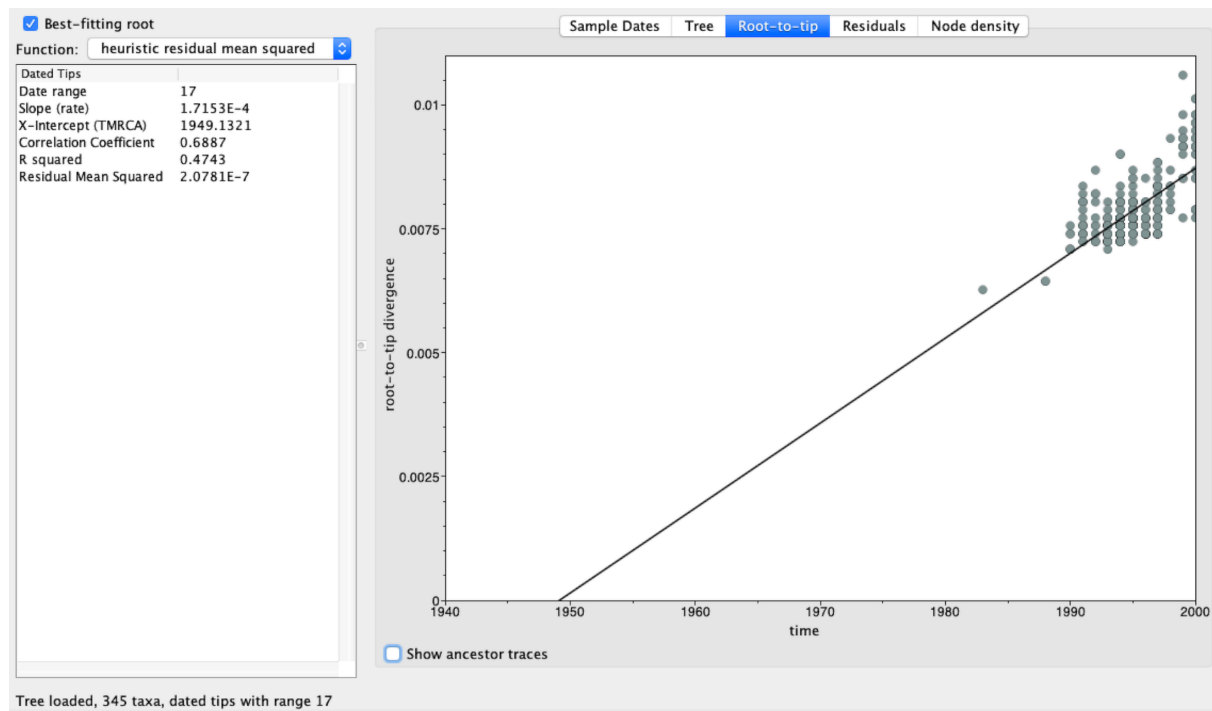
Best-fitting root
Function: heuristic residual mean squared

| Dated Tips | |
|---|---|
| Date range | 17 |
| Slope (rate) | 1.7153E-4 |
| X-Intercept (TMRCA) | 1949.1321 |
| Correlation Coefficient | 0.6887 |
| R squared | 0.4743 |
| Residual Mean Squared | 2.0781E-7 |

Sample Dates Tree Root-to-tip Residuals Node density

root-to-tip divergence
0.01
0.0075
0.005
0.0025
0
1940 1950 1960 1970 1980 1990 2000
time

Show ancestor traces

Tree loaded, 345 taxa, dated tips with range 17